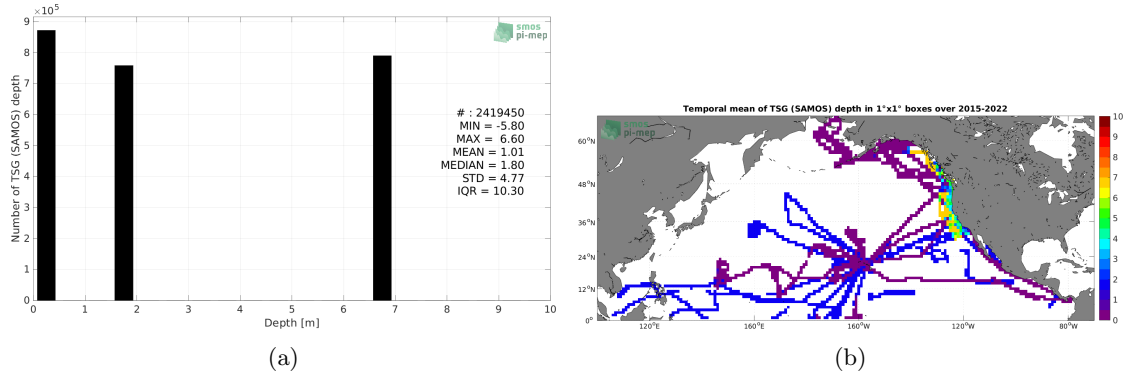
$\times 10^5$
9
8
7
6
5
4
3
2
1
0
Number of TSG (SAMOS) depth
smos pi-mep
# : 2419450
MIN = -5.80
MAX = 6.60
MEAN = 1.01
MEDIAN = 1.80
STD = 4.77
IQR = 10.30
0 1 2 3 4 5 6 7 8 9 10
Depth [m]
(a)

Temporal mean of TSG (SAMOS) depth in 1°x1° boxes over 2015-2022
smos pi-mep
60°N
48°N
36°N
24°N
12°N
0°
120°E 160°E 160°W 120°W 80°W
10
9
8
7
6
5
4
3
2
1
0
(b)